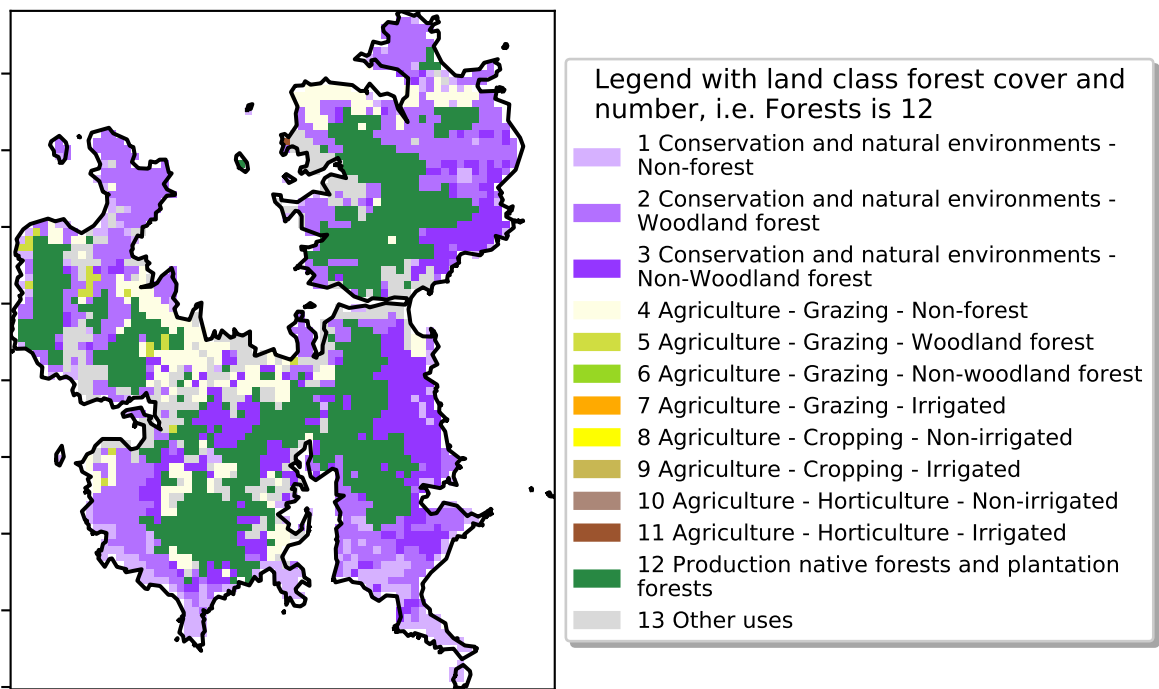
Legend with land class forest cover and number, i.e. Forests is 12

1 Conservation and natural environments - Non-forest
2 Conservation and natural environments - Woodland forest
3 Conservation and natural environments - Non-Woodland forest
4 Agriculture - Grazing - Non-forest
5 Agriculture - Grazing - Woodland forest
6 Agriculture - Grazing - Non-woodland forest
7 Agriculture - Grazing - Irrigated
8 Agriculture - Cropping - Non-irrigated
9 Agriculture - Cropping - Irrigated
10 Agriculture - Horticulture - Non-irrigated
11 Agriculture - Horticulture - Irrigated
12 Production native forests and plantation forests
13 Other uses